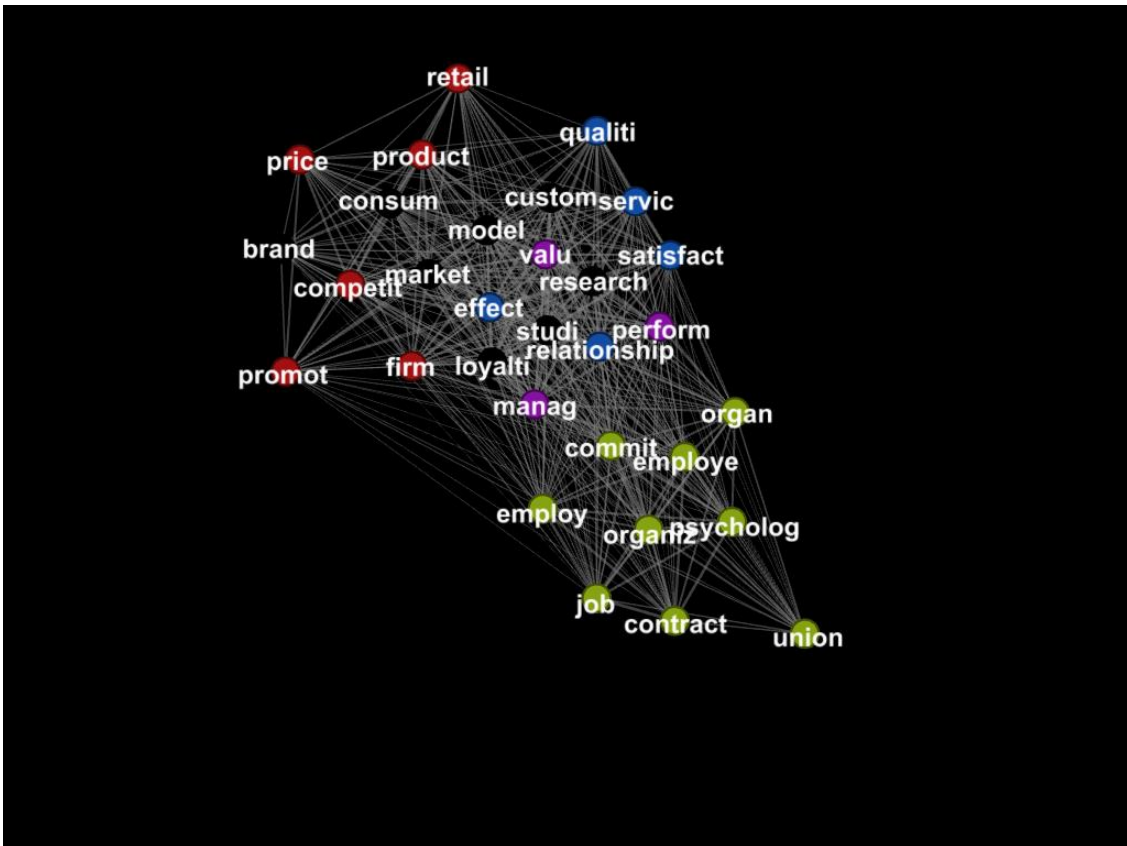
retail
qualiti
price
product
consum
custom
servic
model
brand
valu
satisfact
competit
market
research
effect
studi
perform
relationship
promot
firm
loyalti
manag
organ
commit
employe
employ
organiz
psycholog
job
contract
union